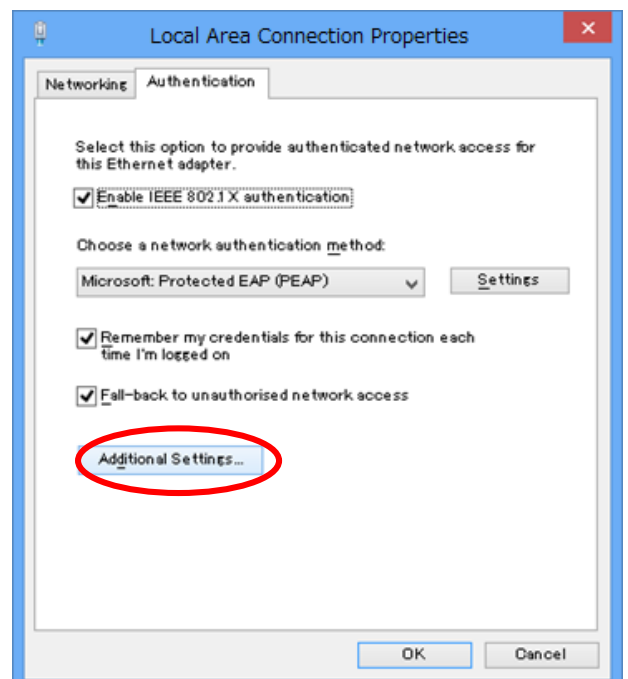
Local Area Connection Properties

Networking | Authentication

Select this option to provide authenticated network access for this Ethernet adapter.

Enable IEEE 802.1X authentication

Choose a network authentication method:

Microsoft: Protected EAP (PEAP)

Settings

Remember my credentials for this connection each time I'm logged on

Fall-back to unauthorised network access

Additional Settings...

OK

Cancel